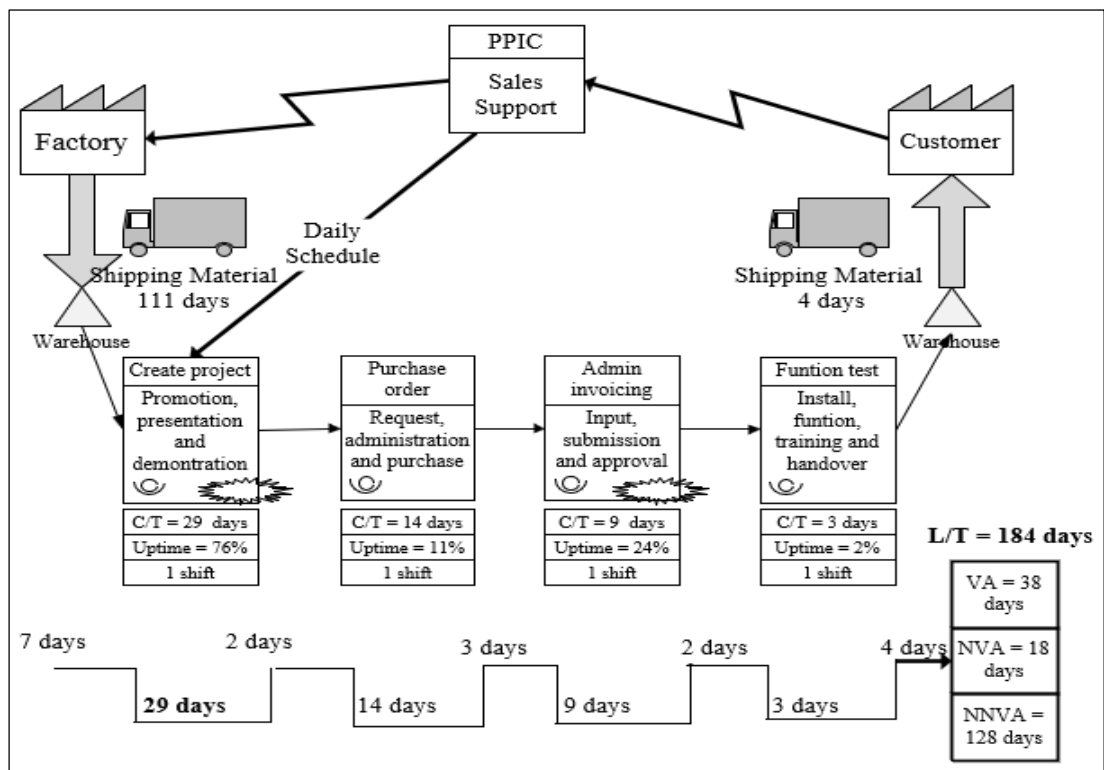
PPIC

Sales Support

Factory

Customer

Daily Schedule

Shipping Material 111 days

Shipping Material 4 days

Warehouse

Warehouse

Create project

Promotion, presentation and demontration

C/T = 29 days

Uptime = 76%

1 shift

Purchase order

Request, administration and purchase

C/T = 14 days

Uptime = 11%

1 shift

Admin invoicing

Input, submission and approval

C/T = 9 days

Uptime = 24%

1 shift

Funtion test

Install, funtion, training and handover

C/T = 3 days

Uptime = 2%

1 shift

L/T = 184 days

VA = 38 days

NVA = 18 days

NNVA = 128 days

7 days

29 days

2 days

14 days

3 days

9 days

2 days

3 days

4 days